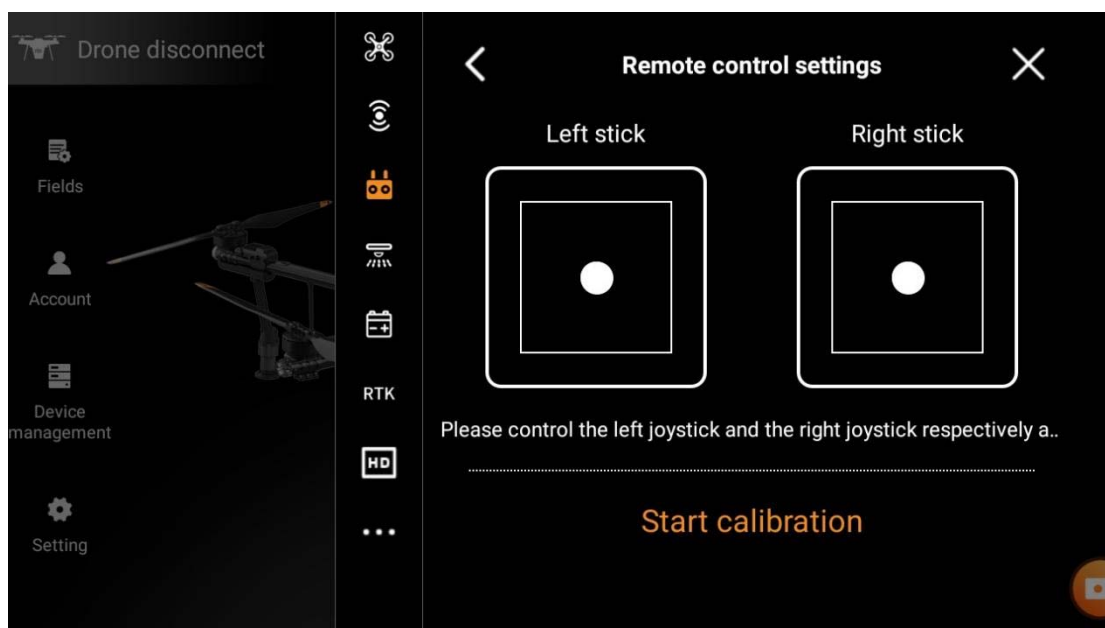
Drone disconnect

Fields

Account

Device management

Setting

RTK

HD

Remote control settings

Left stick

Right stick

Please control the left joystick and the right joystick respectively a..

Start calibration